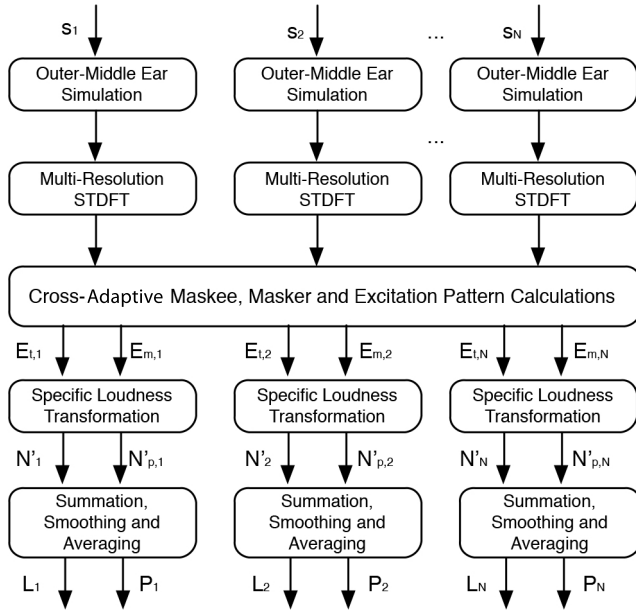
$s_1$ $s_2$ ... $s_N$

Outer-Middle Ear Simulation

Outer-Middle Ear Simulation

...

Outer-Middle Ear Simulation

Multi-Resolution STDFT

Multi-Resolution STDFT

...

Multi-Resolution STDFT

Cross-Adaptive Maskee, Masker and Excitation Pattern Calculations

$E_{t,1}$ $E_{m,1}$ $E_{t,2}$ $E_{m,2}$ $E_{t,N}$ $E_{m,N}$

Specific Loudness Transformation

Specific Loudness Transformation

Specific Loudness Transformation

$N'_1$ $N'_{p,1}$ $N'_2$ $N'_{p,2}$ $N'_N$ $N'_{p,N}$

Summation, Smoothing and Averaging

Summation, Smoothing and Averaging

Summation, Smoothing and Averaging

$L_1$ $P_1$ $L_2$ $P_2$ $L_N$ $P_N$